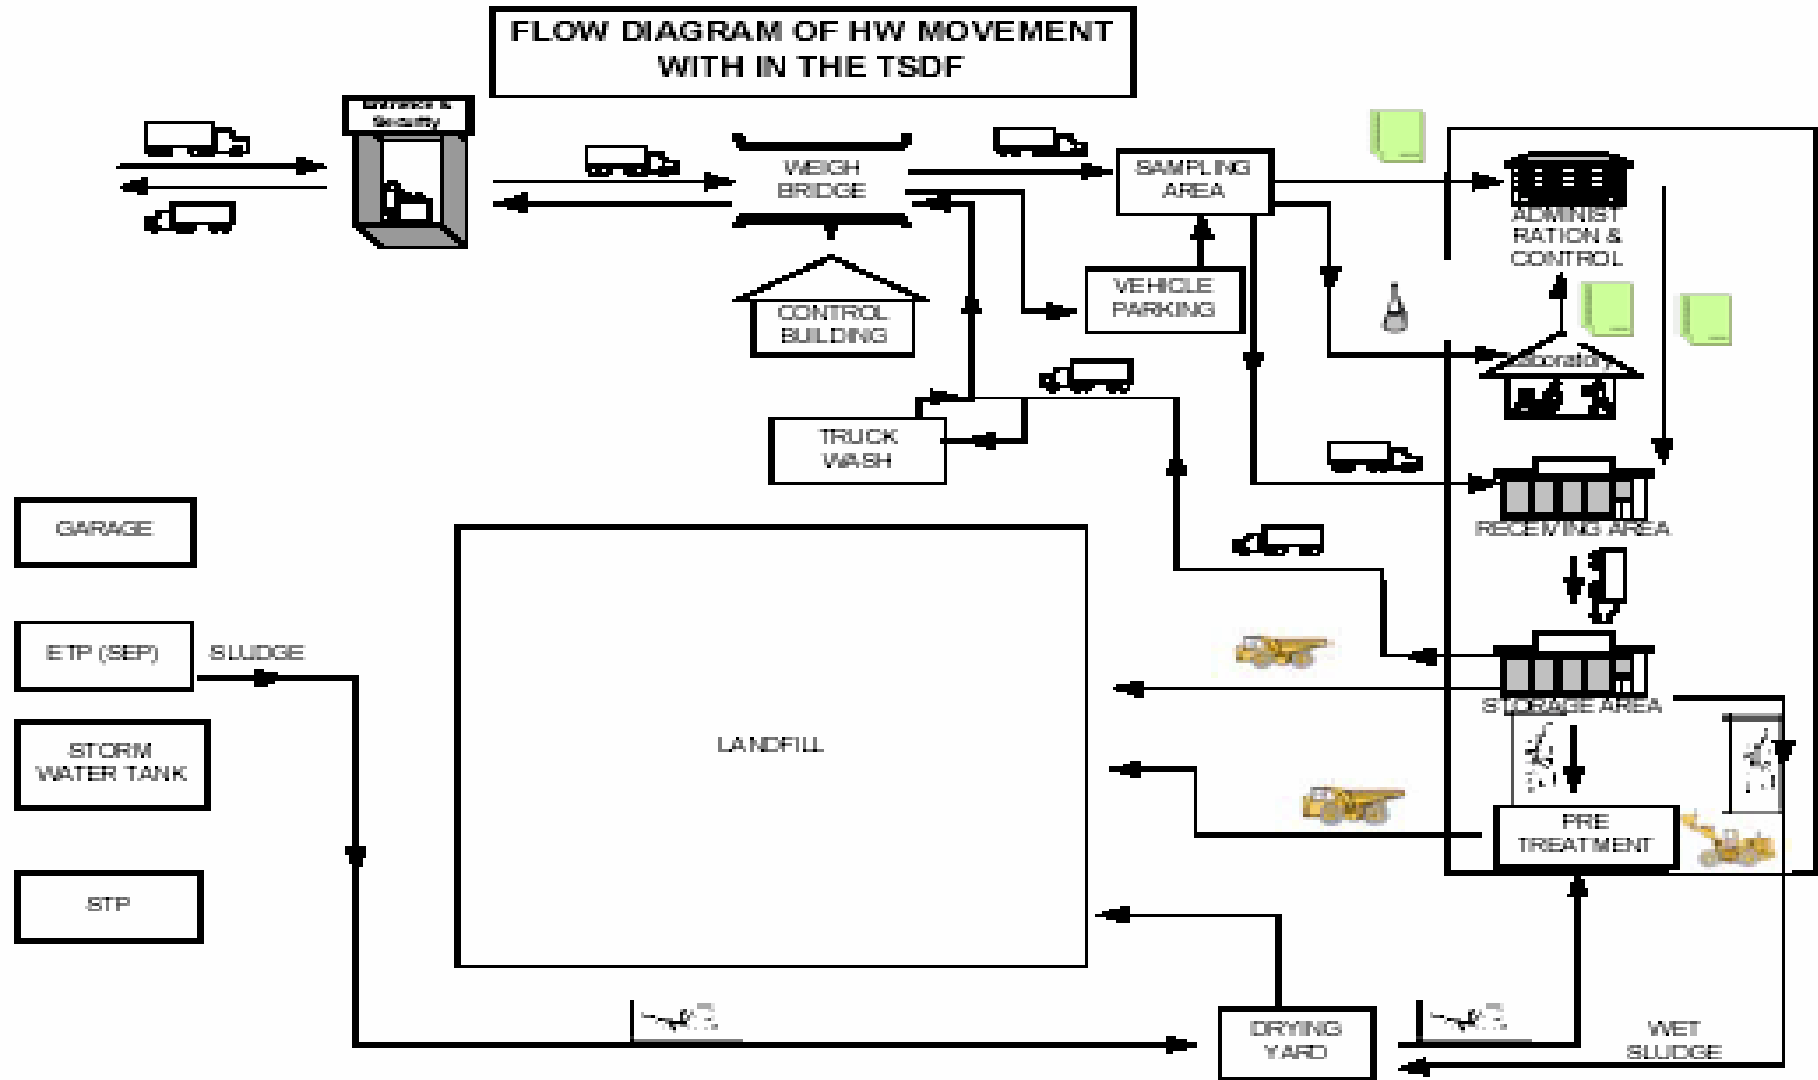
FLOW DIAGRAM OF HW MOVEMENT WITH IN THE TSDF

Entrance & Security

WEIGH BRIDGE

CONTROL BUILDING

SAMPLING AREA

VEHICLE PARKING

ADMINISTRATION & CONTROL

Laboratory

TRUCK WASH

RECEIVING AREA

GARAGE

ETP (SEP)

SLUDGE

STORM WATER TANK

STP

LANDFILL

STORAGE AREA

PRE TREATMENT

DRYING YARD

WET SLUDGE